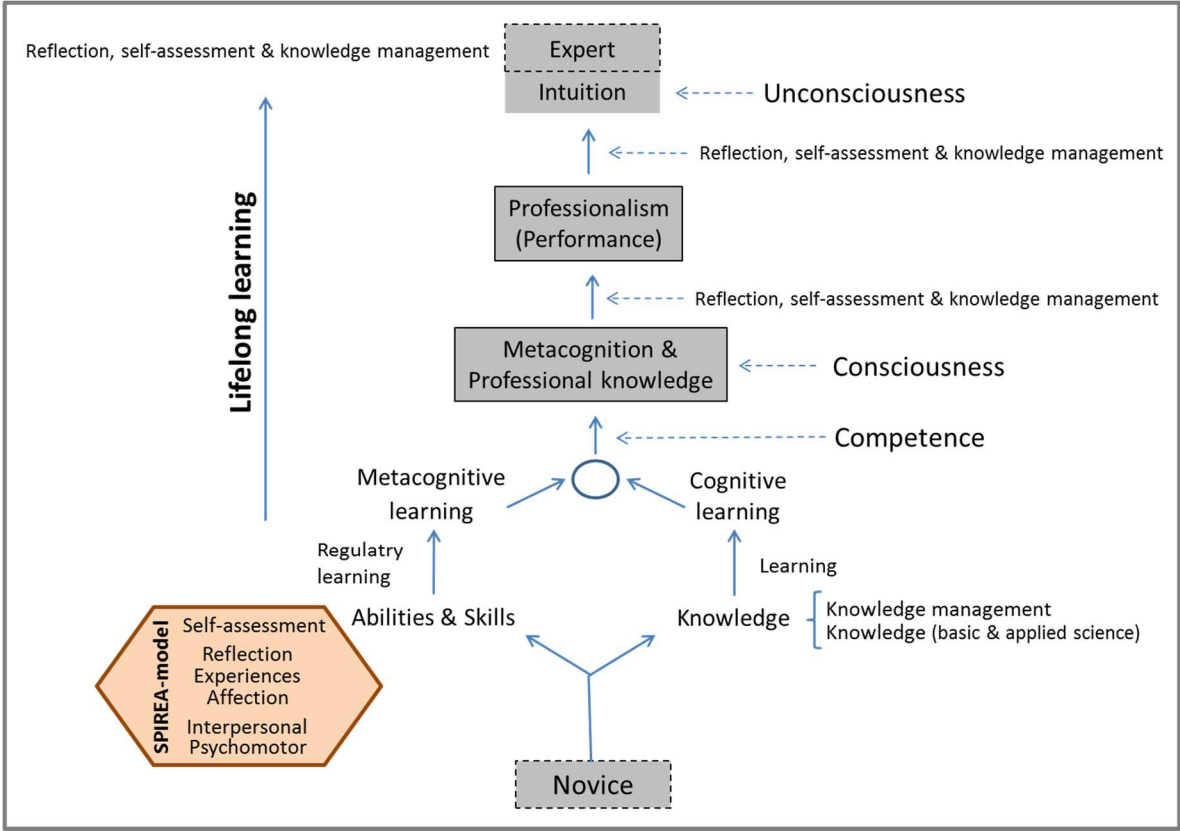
Reflection, self-assessment & knowledge management

Expert

Intuition

Unconsciousness

Reflection, self-assessment & knowledge management

Lifelong learning

Professionalism (Performance)

Reflection, self-assessment & knowledge management

Metacognition & Professional knowledge

Consciousness

Competence

Metacognitive learning

Cognitive learning

Regulatry learning

Learning

Abilities & Skills

Knowledge

Knowledge management
Knowledge (basic & applied science)

SPIREA-model

Self-assessment
Reflection
Experiences
Affection
Interpersonal
Psychomotor

Novice